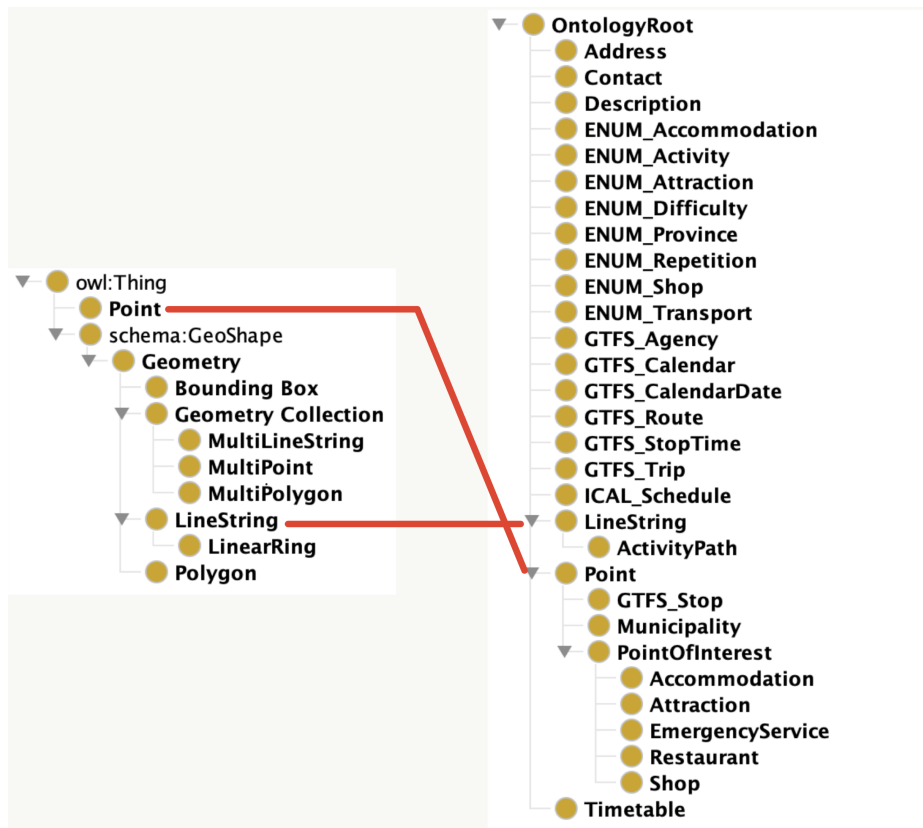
owl:Thing
Point
schema:GeoShape
Geometry
Bounding Box
Geometry Collection
MultiLineString
MultiPoint
MultiPolygon
LineString
LinearRing
Polygon

OntologyRoot
Address
Contact
Description
ENUM_Accommodation
ENUM_Activity
ENUM_Attraction
ENUM_Difficulty
ENUM_Province
ENUM_Repetition
ENUM_Shop
ENUM_Transport
GTFS_Agency
GTFS_Calendar
GTFS_CalendarDate
GTFS_Route
GTFS_StopTime
GTFS_Trip
ICAL_Schedule
LineString
ActivityPath
Point
GTFS_Stop
Municipality
PointOfInterest
Accommodation
Attraction
EmergencyService
Restaurant
Shop
Timetable